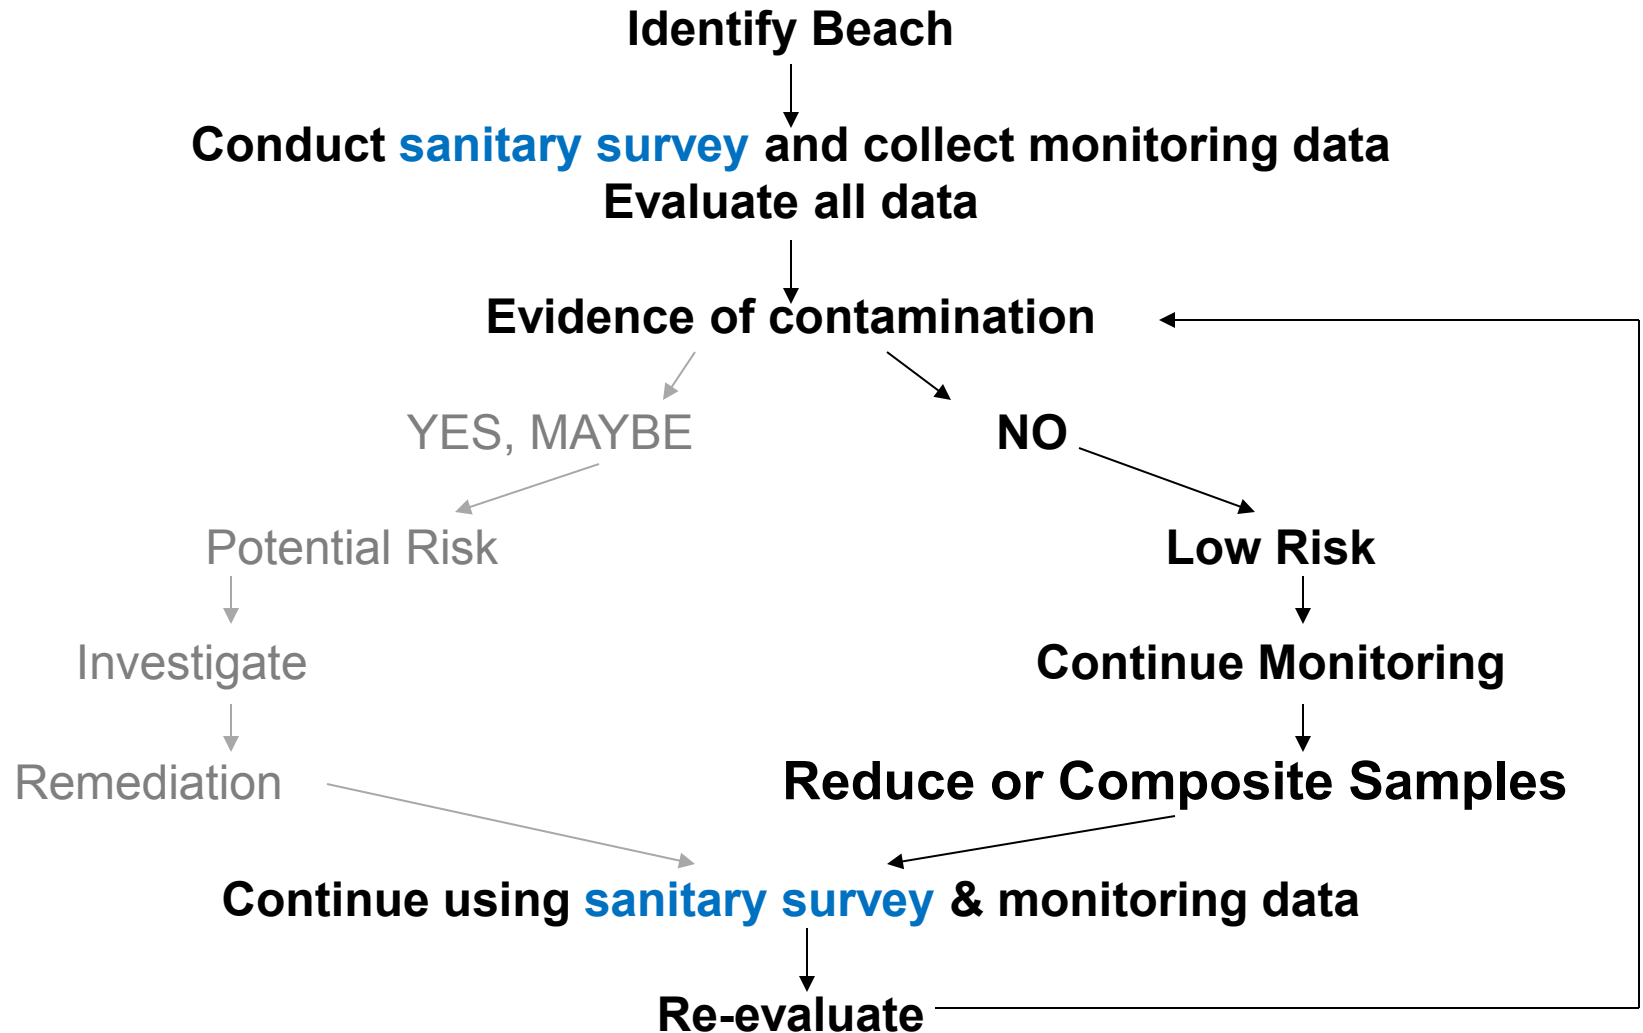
Identify Beach

Conduct sanitary survey and collect monitoring data
Evaluate all data

Evidence of contamination

YES, MAYBE

NO

Potential Risk

Low Risk

Investigate

Continue Monitoring

Remediation

Reduce or Composite Samples

Continue using sanitary survey & monitoring data

Re-evaluate